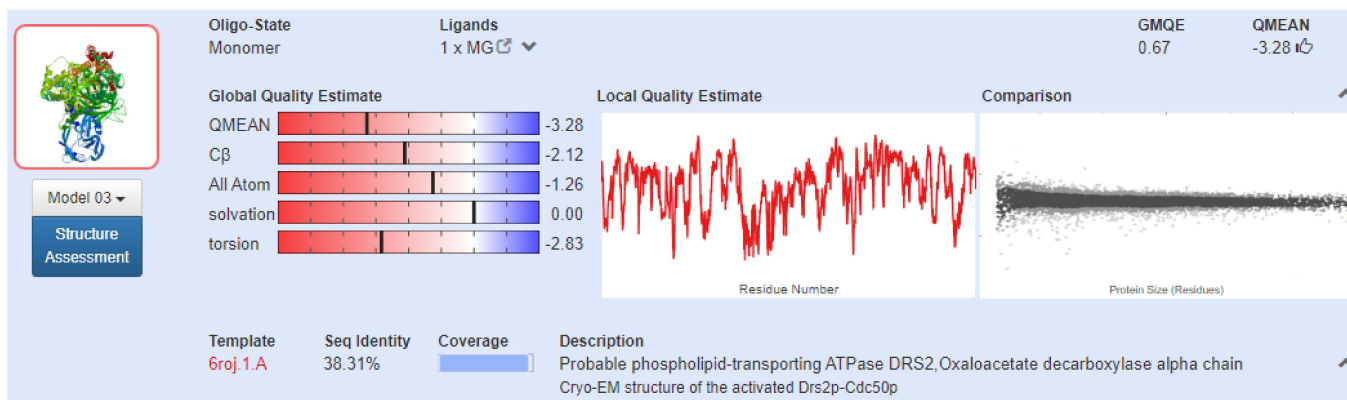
Model 03

Structure Assessment

Oligo-State
Monomer

Ligands
1 x MG

GMQE
0.67

QMEAN
-3.28

Global Quality Estimate

| | |
|---|---|
| QMEAN | -3.28 |
| Cβ | -2.12 |
| All Atom | -1.26 |
| solvation | 0.00 |
| torsion | -2.83 |

Local Quality Estimate

Residue Number

Comparison

Protein Size (Residues)

| Template | Seq Identity | Coverage | Description |
|---|---|---|---|
| 6roj.1.A | 38.31% | | Probable phospholipid-transporting ATPase DRS2,Oxaloacetate decarboxylase alpha chain |

Cryo-EM structure of the activated Drs2p-Cdc50p